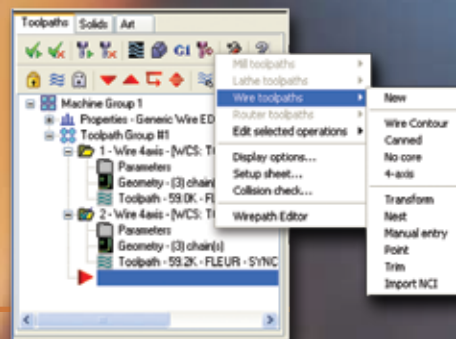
Toolpaths | Solids | Art

Machine Group 1
Properties - Generic Wire ED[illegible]
Toolpath Group #1
1 - Wire 4axis - [WCS: T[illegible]
Parameters
Geometry - (3) chain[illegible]
Toolpath - 59.0K - FL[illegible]
2 - Wire 4axis - [WCS: T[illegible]
Parameters
Geometry - (3) chain(s)
Toolpath - 59.2K - FLEUR - SYNC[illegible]

Mill toolpaths
Lathe toolpaths
Wire toolpaths
Router toolpaths
Edit selected operations
Display options...
Setup sheet...
Collision check...
Wirepath Editor

New
Wire Contour
Canned
No core
4-axis
Transform
Nest
Manual entry
Point
Trim
Import NCI